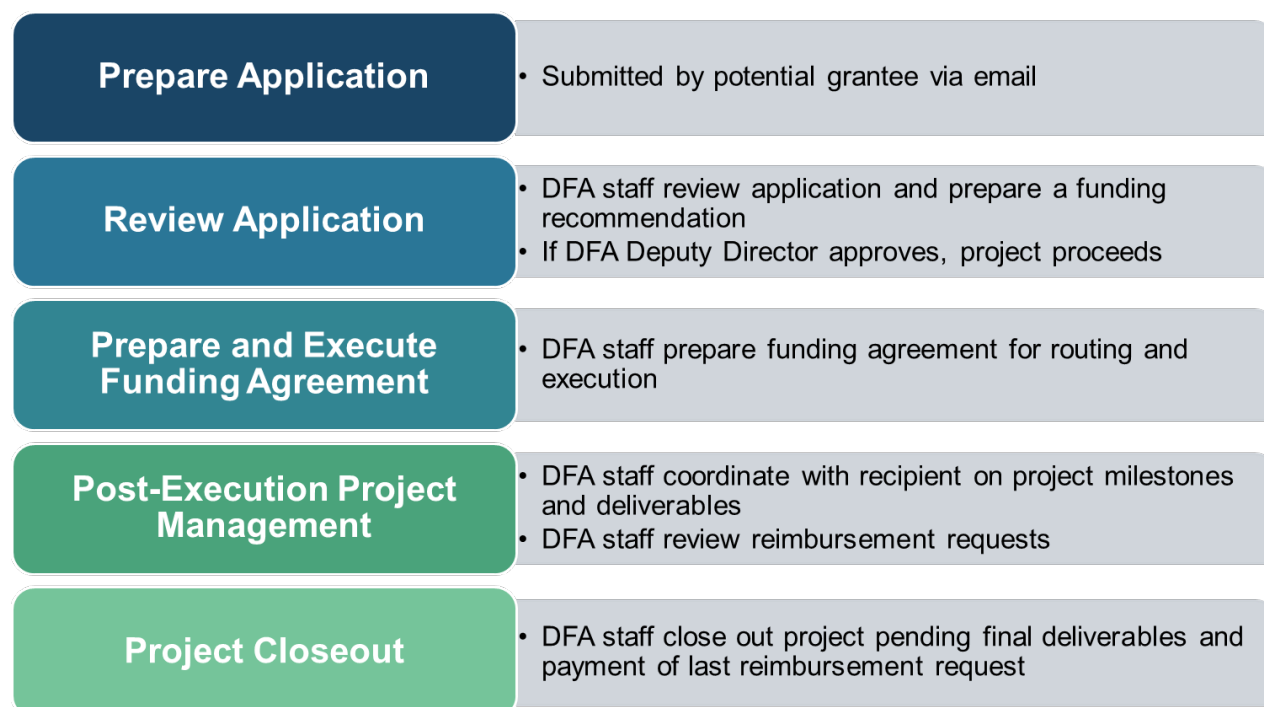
Prepare Application

• Submitted by potential grantee via email

Review Application

• DFA staff review application and prepare a funding recommendation
• If DFA Deputy Director approves, project proceeds

Prepare and Execute Funding Agreement

• DFA staff prepare funding agreement for routing and execution

Post-Execution Project Management

• DFA staff coordinate with recipient on project milestones and deliverables
• DFA staff review reimbursement requests

Project Closeout

• DFA staff close out project pending final deliverables and payment of last reimbursement request